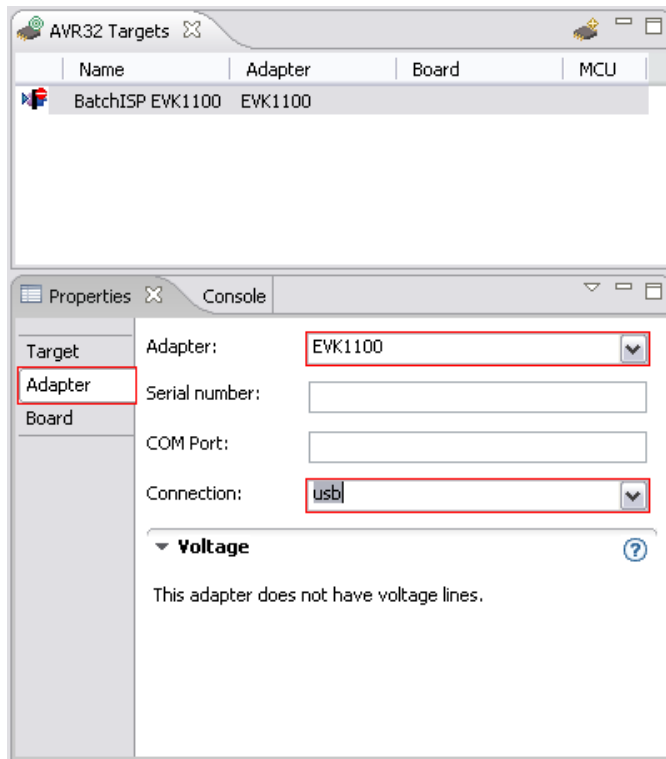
AVR32 Targets

| Name | Adapter | Board | MCU |
|---|---|---|---|
| BatchISP EVK1100 | EVK1100 | | |

Properties Console

Target
Adapter
Board

Adapter: EVK1100
Serial number:
COM Port:
Connection: usb

Voltage

This adapter does not have voltage lines.